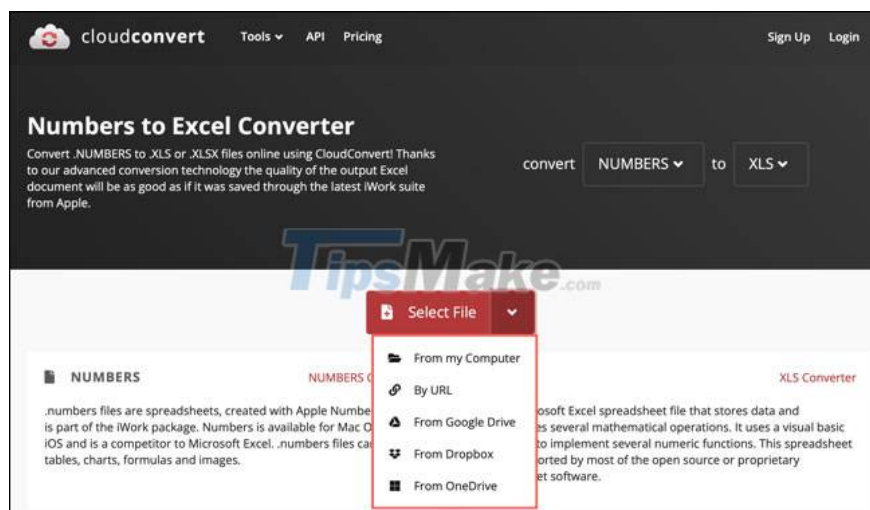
cloudconvert Tools API Pricing Sign Up Login

Numbers to Excel Converter

Convert .NUMBERS to .XLS or .XLSX files online using CloudConvert! Thanks to our advanced conversion technology the quality of the output Excel document will be as good as if it was saved through the latest iWork suite from Apple.

convert NUMBERS to XLS

TipsMake.com

Select File

From my Computer
By URL
From Google Drive
From Dropbox
From OneDrive

NUMBERS

NUMBERS C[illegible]

XLS Converter

.numbers files are spreadsheets, created with Apple Numbe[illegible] is part of the iWork package. Numbers is available for Mac O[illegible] iOS and is a competitor to Microsoft Excel. .numbers files ca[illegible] tables, charts, formulas and images.

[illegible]osoft Excel spreadsheet file that stores data and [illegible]s several mathematical operations. It uses a visual basic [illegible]to implement several numeric functions. This spreadsheet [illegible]orted by most of the open source or proprietary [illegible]et software.